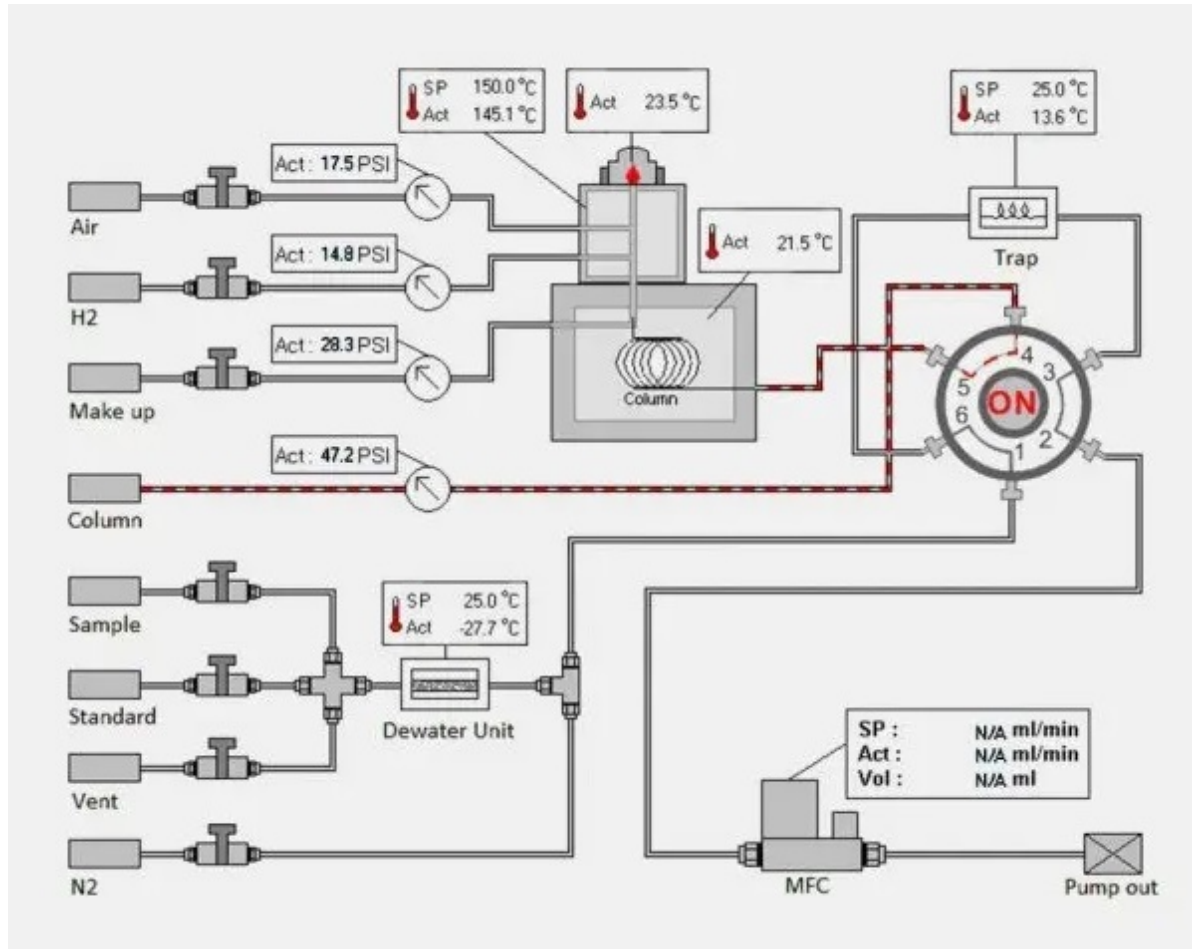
SP 150.0 °C
Act 145.1 °C

Act 23.5 °C

SP 25.0 °C
Act 13.6 °C

Act : 17.5 PSI

Air

Act : 14.8 PSI

H2

Act 21.5 °C

Trap

Act : 28.3 PSI

Make up

Column

4
3
5
ON
6
2
1

Act : 47.2 PSI

Column

SP 25.0 °C
Act -27.7 °C

Sample

Standard

Dewater Unit

Vent

N2

SP : N/A ml/min
Act : N/A ml/min
Vol : N/A ml

MFC

Pump out